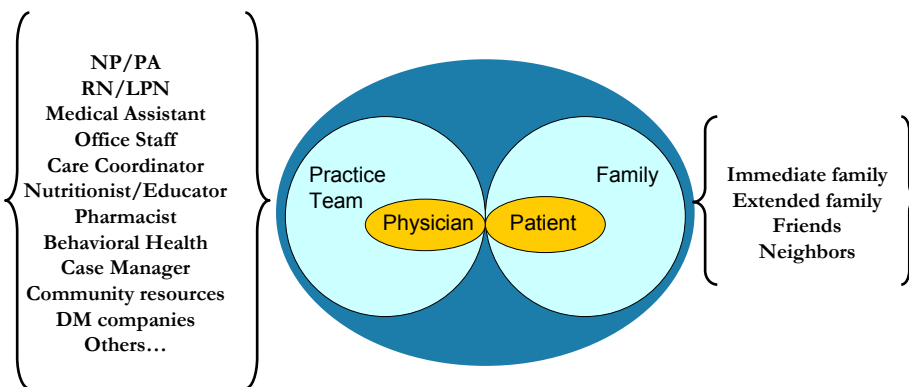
NP/PA
RN/LPN
Medical Assistant
Office Staff
Care Coordinator
Nutritionist/Educator
Pharmacist
Behavioral Health
Case Manager
Community resources
DM companies
Others…

Practice Team

Physician

Patient

Family

Immediate family
Extended family
Friends
Neighbors